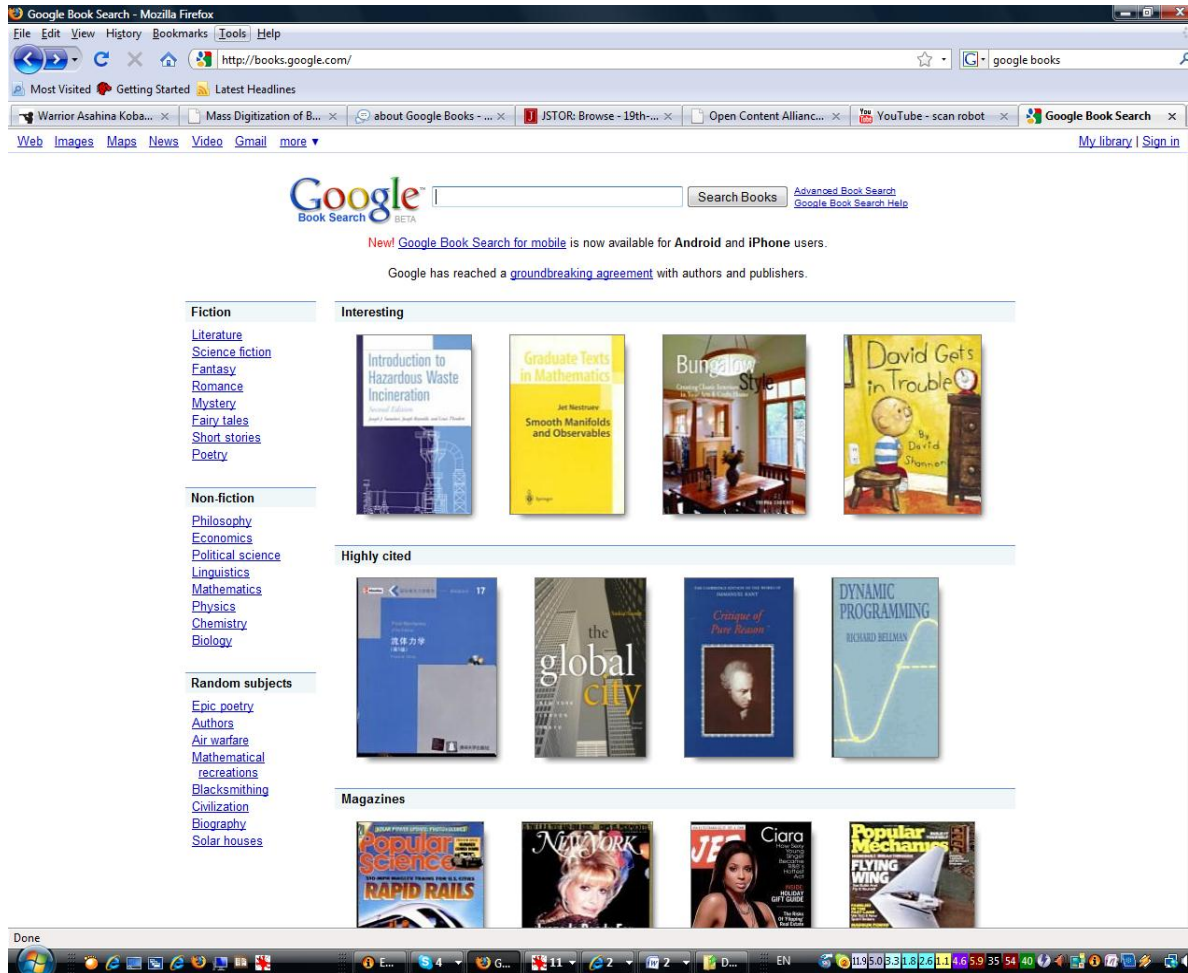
Google Book Search - Mozilla Firefox
File Edit View History Bookmarks Tools Help
http://books.google.com/
google books
Most Visited Getting Started Latest Headlines
Warrior Asahina Koba... × Mass Digitization of B... × about Google Books - ... × JSTOR: Browse - 19th-... × Open Content Allianc... × YouTube - scan robot × Google Book Search ×
Web Images Maps News Video Gmail more ▾
My library | Sign in

Google Book Search BETA
Search Books
Advanced Book Search
Google Book Search Help

New! Google Book Search for mobile is now available for Android and iPhone users.

Google has reached a groundbreaking agreement with authors and publishers.

Fiction
Literature
Science fiction
Fantasy
Romance
Mystery
Fairy tales
Short stories
Poetry

Non-fiction
Philosophy
Economics
Political science
Linguistics
Mathematics
Physics
Chemistry
Biology

Random subjects
Epic poetry
Authors
Air warfare
Mathematical recreations
Blacksmithing
Civilization
Biography
Solar houses

Interesting
Introduction to Hazardous Waste Incineration Second Edition
Graduate Texts in Mathematics Jet Nestruev Smooth Manifolds and Observables Springer
Bungalow Style
David Gets in Trouble By David Shannon

Highly cited
17 流体力学
the global city
Critique of Pure Reason
DYNAMIC PROGRAMMING RICHARD BELLMAN

Magazines
Popular Science RAPID RAILS
New York
JET Ciara
Popular Mechanics FLYING WING

Done
EN